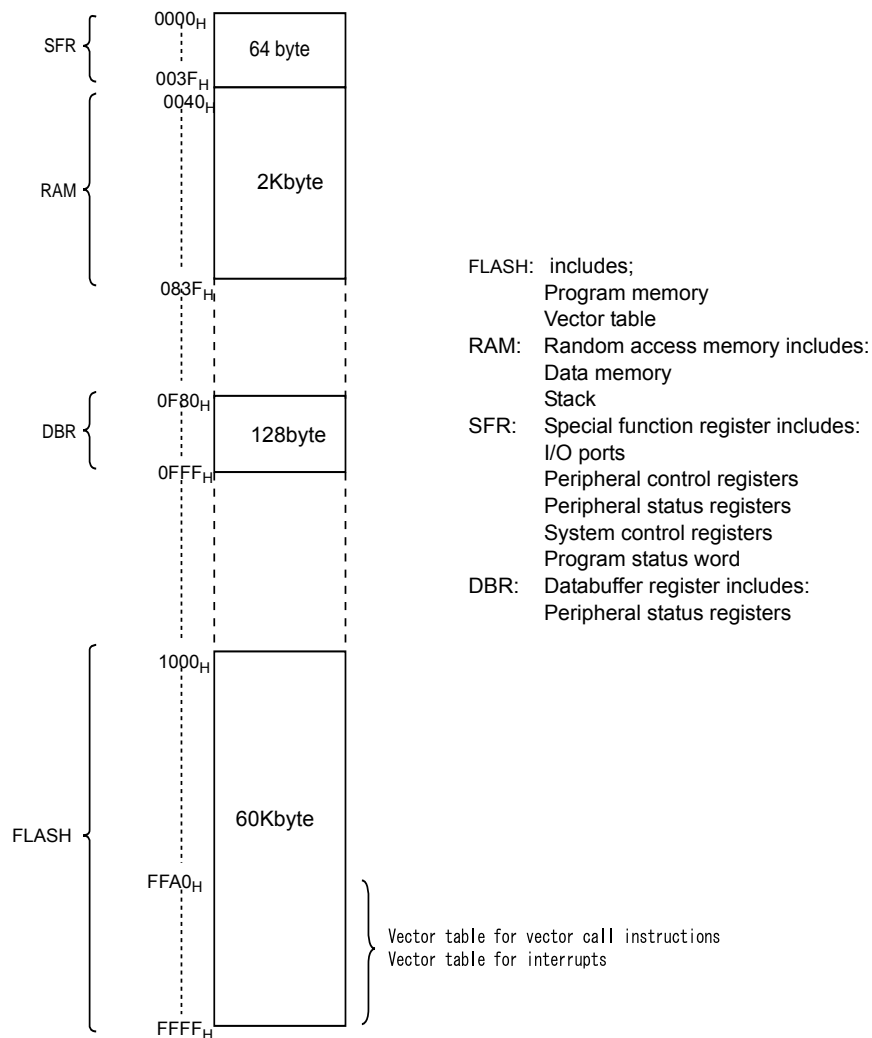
SFR
$0000_H$
64 byte
$003F_H$
$0040_H$
RAM
2Kbyte
$083F_H$
$0F80_H$
DBR
128byte
$0FFF_H$
FLASH: includes;
Program memory
Vector table
RAM: Random access memory includes:
Data memory
Stack
SFR: Special function register includes:
I/O ports
Peripheral control registers
Peripheral status registers
System control registers
Program status word
DBR: Databuffer register includes:
Peripheral status registers
$1000_H$
FLASH
60Kbyte
$FFA0_H$
Vector table for vector call instructions
Vector table for interrupts
$FFFF_H$